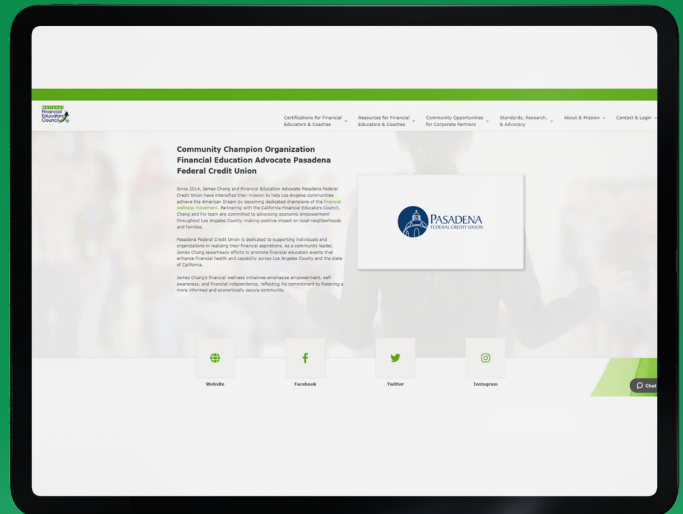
National Financial Educators Council

Certifications for Financial Educators & Coaches
Resources for Financial Educators & Coaches
Community Opportunities for Corporate Partners
Standards, Research, & Advocacy
About & Mission
Contact & Login

Community Champion Organization Financial Education Advocate Pasadena Federal Credit Union

Since 2014, James Chang and Financial Education Advocate Pasadena Federal Credit Union have intensified their mission to help Los Angeles communities achieve the American Dream by becoming dedicated champions of the financial wellness movement. Partnering with the California Financial Educators Council, Chang and his team are committed to advancing economic empowerment throughout Los Angeles County, making positive impact on local neighborhoods and families.

Pasadena Federal Credit Union is dedicated to supporting individuals and organizations in realizing their financial aspirations. As a community leader, James Chang spearheads efforts to promote financial education events that enhance financial health and capability across Los Angeles County and the state of California.

James Chang's financial wellness initiatives emphasize empowerment, self-awareness, and financial independence, reflecting his commitment to fostering a more informed and economically secure community.

PASADENA FEDERAL CREDIT UNION

Website
Facebook
Twitter
Instagram

Chat